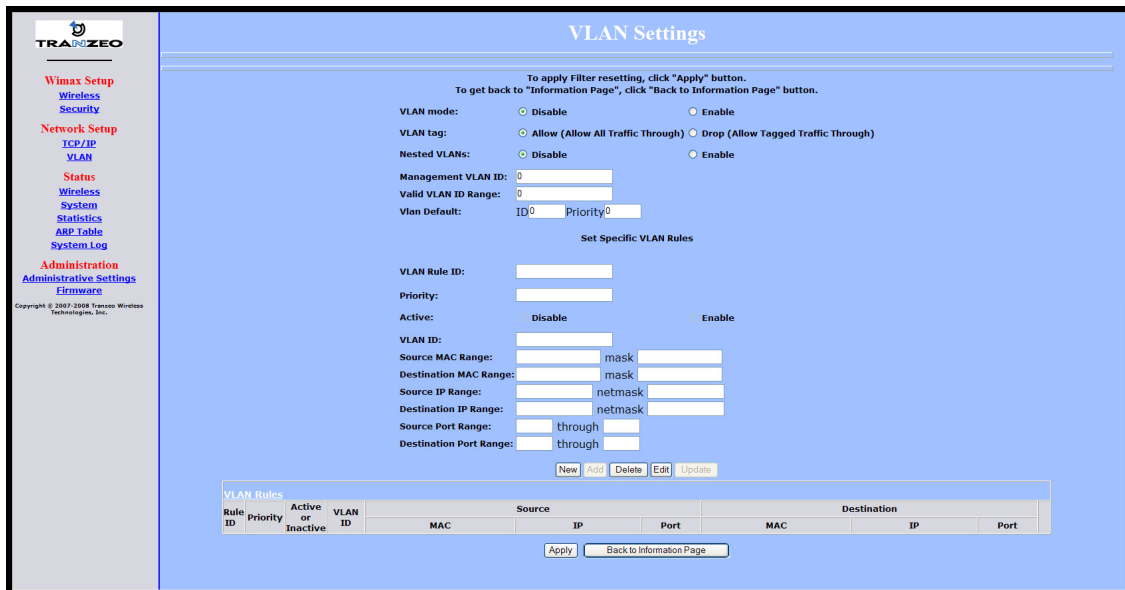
TRANZEO

Wimax Setup
Wireless
Security

Network Setup
TCP/IP
VLAN

Status
Wireless
System
Statistics
ARP Table
System Log

Administration
Administrative Settings
Firmware

Copyright © 2007-2008 Tranzeo Wireless Technologies, Inc.

VLAN Settings

To apply Filter resetting, click "Apply" button.
To get back to "Information Page", click "Back to Information Page" button.

VLAN mode: Disable Enable
VLAN tag: Allow (Allow All Traffic Through) Drop (Allow Tagged Traffic Through)
Nested VLANs: Disable Enable
Management VLAN ID: 0
Valid VLAN ID Range: 0
Vlan Default: ID 0 Priority 0

Set Specific VLAN Rules

VLAN Rule ID:
Priority:
Active: Disable Enable
VLAN ID:
Source MAC Range: mask
Destination MAC Range: mask
Source IP Range: netmask
Destination IP Range: netmask
Source Port Range: through
Destination Port Range: through

New Add Delete Edit Update

VLAN Rules

| Rule ID | Priority | Active or Inactive | VLAN ID | Source MAC | Source IP | Source Port | Destination MAC | Destination IP | Destination Port |
|---|---|---|---|---|---|---|---|---|---|

Apply Back to Information Page